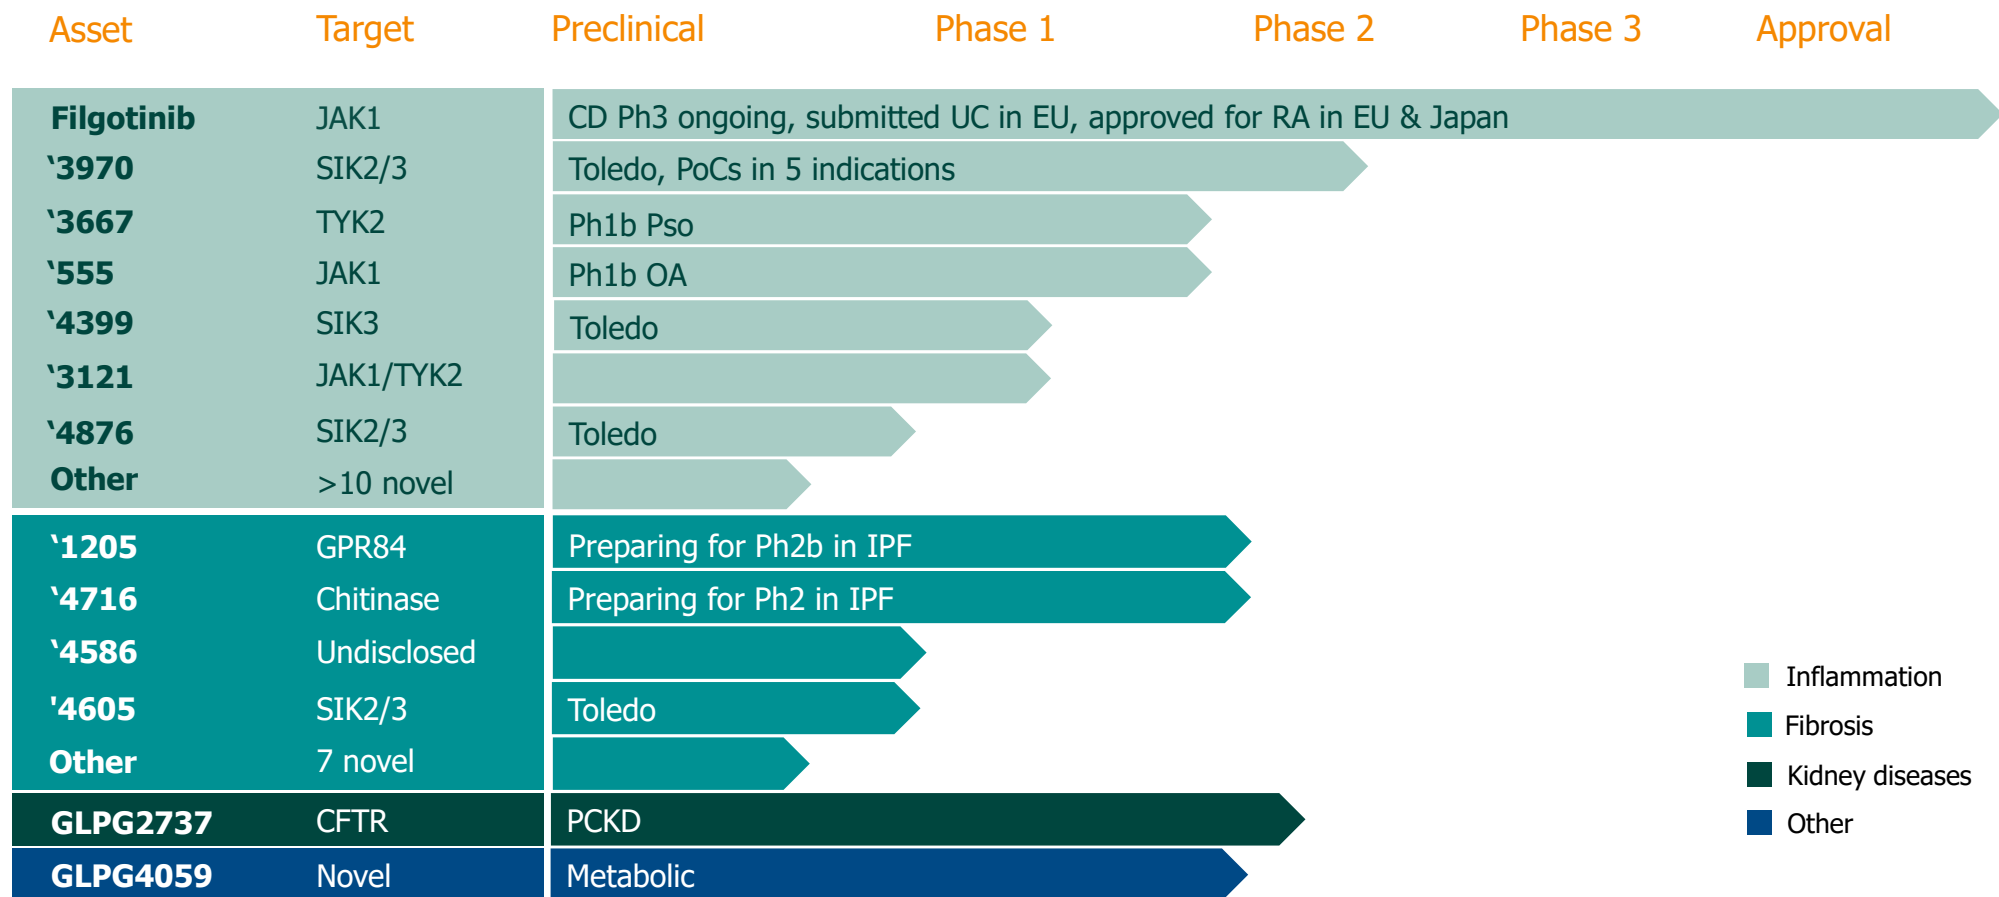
| Asset | Target | Preclinical | Phase 1 | Phase 2 | Phase 3 | Approval |
|---|---|---|---|---|---|---|
| Filgotinib | JAK1 | CD Ph3 ongoing, submitted UC in EU, approved for RA in EU & Japan | | | | |
| '3970 | SIK2/3 | Toledo, PoCs in 5 indications | | | | |
| '3667 | TYK2 | Ph1b Pso | | | | |
| '555 | JAK1 | Ph1b OA | | | | |
| '4399 | SIK3 | Toledo | | | | |
| '3121 | JAK1/TYK2 | | | | | |
| '4876 | SIK2/3 | Toledo | | | | |
| Other | >10 novel | | | | | |
| '1205 | GPR84 | Preparing for Ph2b in IPF | | | | |
| '4716 | Chitinase | Preparing for Ph2 in IPF | | | | |
| '4586 | Undisclosed | | | | | |
| '4605 | SIK2/3 | Toledo | | | | |
| Other | 7 novel | | | | | |
| GLPG2737 | CFTR | PCKD | | | | |
| GLPG4059 | Novel | Metabolic | | | | |

Inflammation
Fibrosis
Kidney diseases
Other